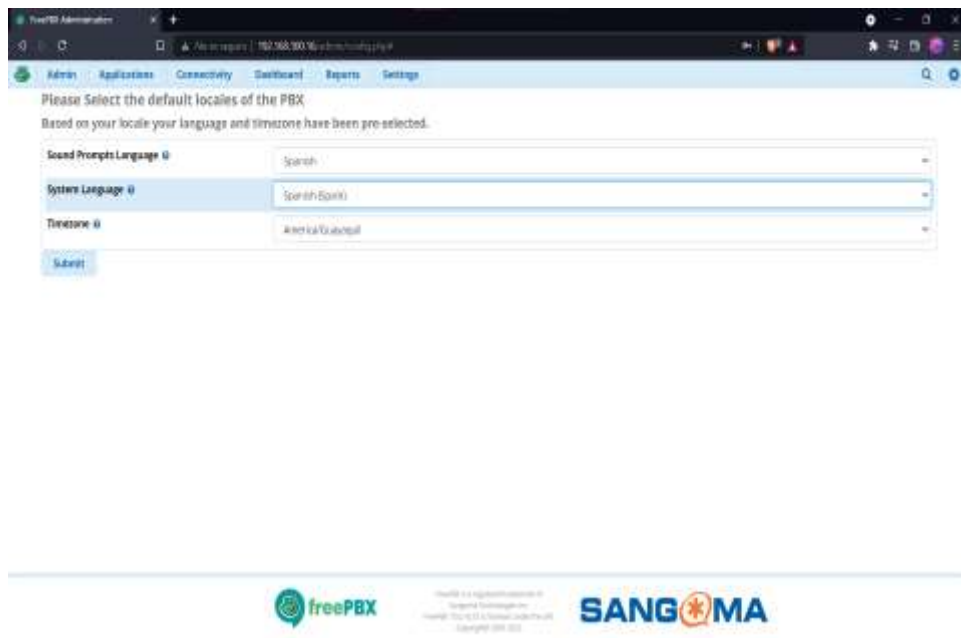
FreePBX Administration

No es seguro | 192.168.100.16/admin/config.php#

Admin Applications Connectivity Dashboard Reports Settings

Please Select the default locales of the PBX

Based on your locale your language and timezone have been pre-selected.

| | |
|---|---|
| Sound Prompts Language | Spanish |
| System Language | Spanish (Spain) |
| Timezone | America/Guayaquil |

Submit

freePBX

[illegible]

SANGOMA